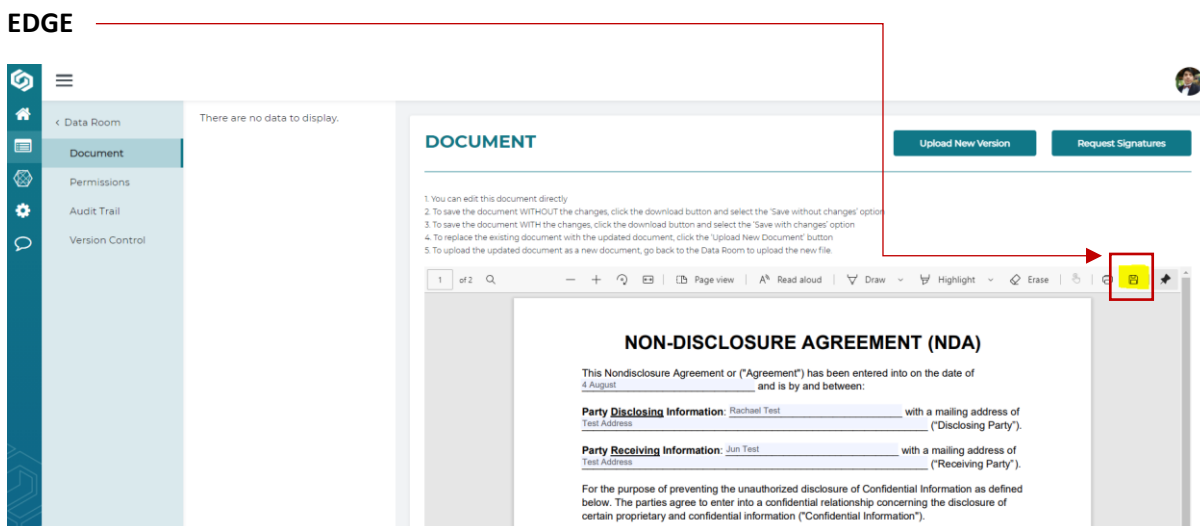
EDGE

< Data Room

Document

Permissions

Audit Trail

Version Control

There are no data to display.

DOCUMENT

Upload New Version

Request Signatures

1. You can edit this document directly
2. To save the document WITHOUT the changes, click the download button and select the 'Save without changes' option
3. To save the document WITH the changes, click the download button and select the 'Save with changes' option
4. To replace the existing document with the updated document, click the 'Upload New Document' button
5. To upload the updated document as a new document, go back to the Data Room to upload the new file.

1 of 2 Page view Read aloud Draw Highlight Erase

NON-DISCLOSURE AGREEMENT (NDA)

This Nondisclosure Agreement or ("Agreement") has been entered into on the date of 4 August and is by and between:

Party Disclosing Information: Rachael Test with a mailing address of Test Address ("Disclosing Party").

Party Receiving Information: Jun Test with a mailing address of Test Address ("Receiving Party").

For the purpose of preventing the unauthorized disclosure of Confidential Information as defined below. The parties agree to enter into a confidential relationship concerning the disclosure of certain proprietary and confidential information ("Confidential Information").